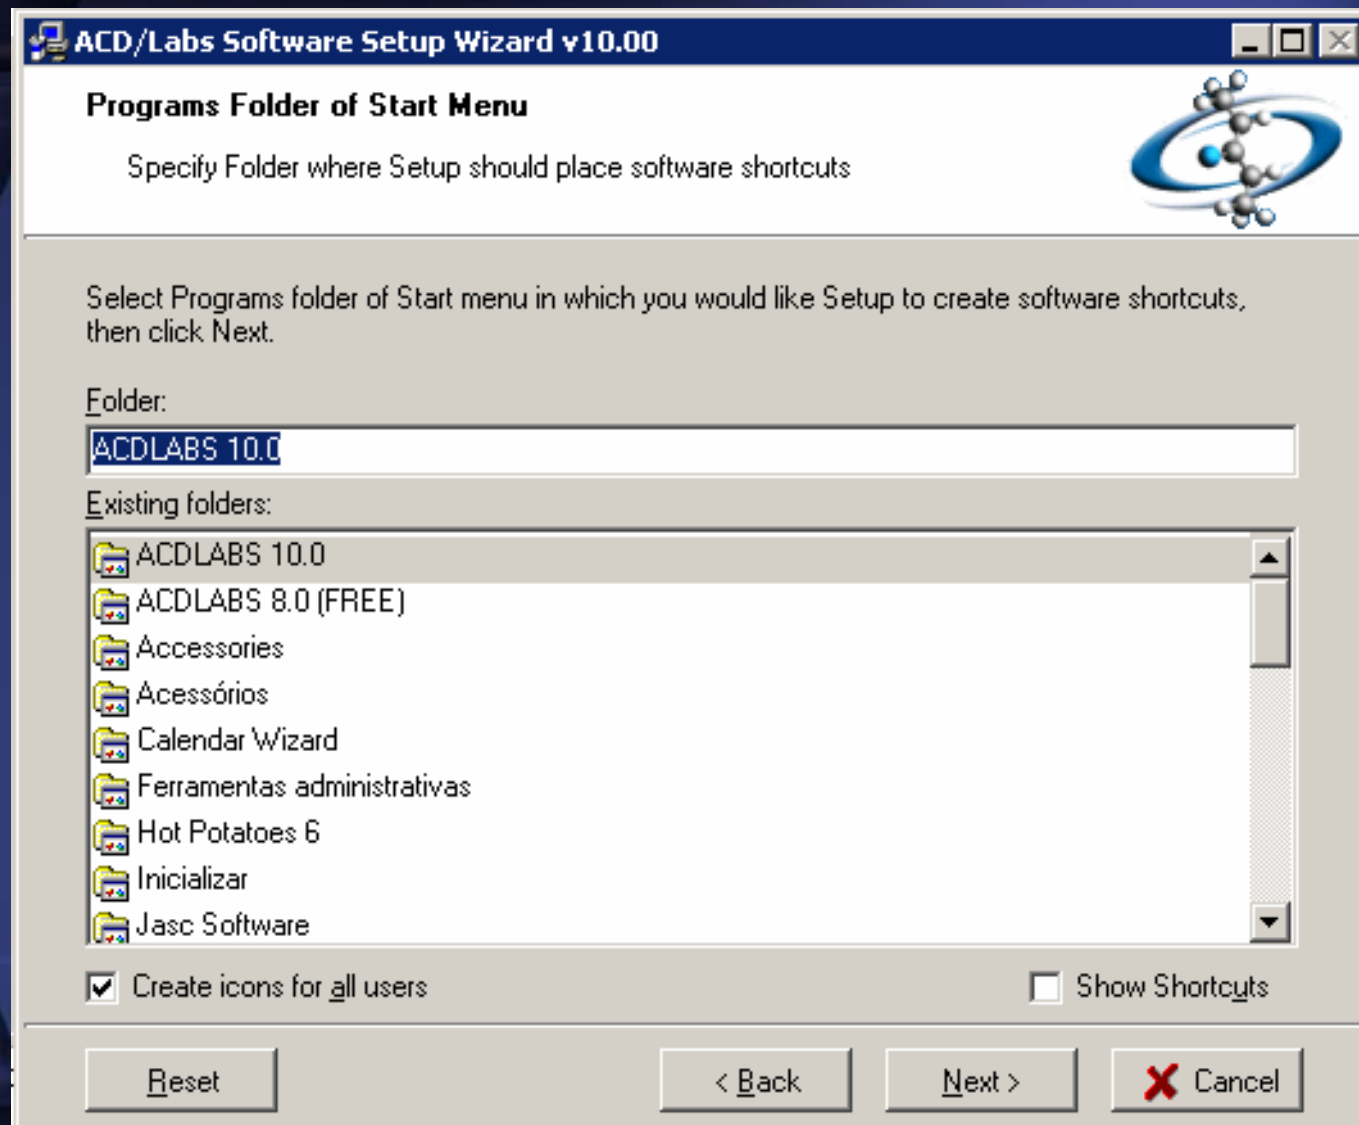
ACD/Labs Software Setup Wizard v10.00

Programs Folder of Start Menu

Specify Folder where Setup should place software shortcuts

Select Programs folder of Start menu in which you would like Setup to create software shortcuts, then click Next.

Folder:

ACDLABS 10.0

Existing folders:

ACDLABS 10.0
ACDLABS 8.0 (FREE)
Accessories
Acessórios
Calendar Wizard
Ferramentas administrativas
Hot Potatoes 6
Inicializar
Jasc Software

Create icons for all users

Show Shortcuts

Reset

< Back

Next >

Cancel